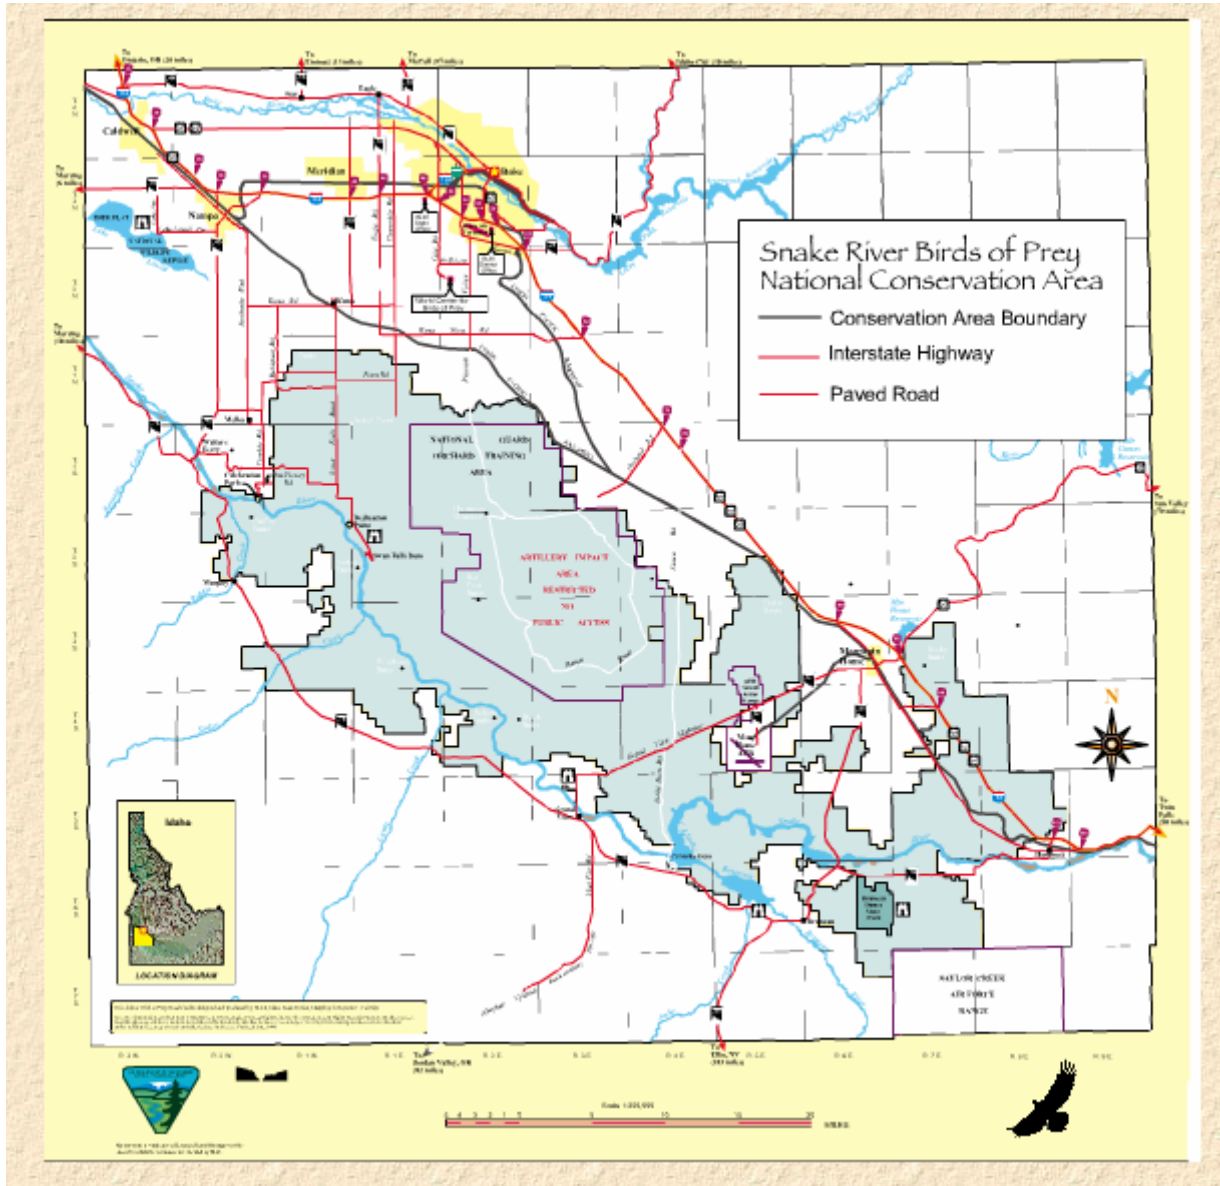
Snake River Birds of Prey National Conservation Area

Conservation Area Boundary

Interstate Highway

Paved Road

Caldwell

Meridian

Boise

Nampa

Kuna

Melba

NATIONAL GUARD ORCHARD TRAINING AREA

ARTILLERY IMPACT AREA RESTRICTED NO PUBLIC ACCESS

Mountain Home

SAYLOR CREEK AIR FORCE RANGE

N

Idaho

LOCATION DIAGRAM

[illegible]